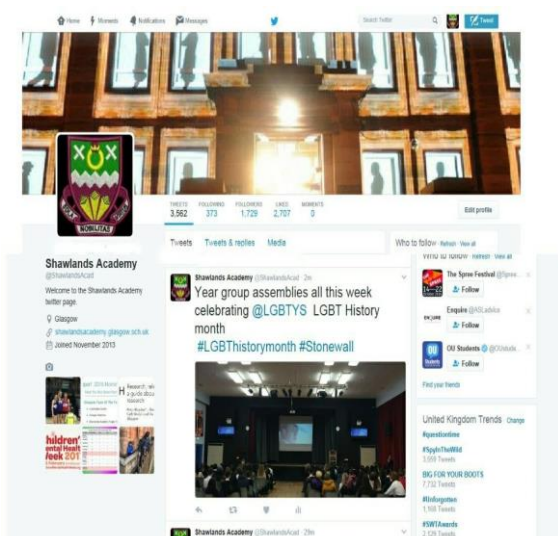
Home Moments Notifications Messages

Search Twitter

Tweet

NOBILITAS

TWEETS 3,562 FOLLOWING 373 FOLLOWERS 1,729 LIKES 2,707 MOMENTS 0

Edit profile

Shawlands Academy
@ShawlandsAcad

Welcome to the Shawlands Academy twitter page.

Glasgow
shawlandsacademy.glasgow.sch.uk
Joined November 2013

Tweets Tweets & replies Media

Who to follow · Refresh · View all

Shawlands Academy @ShawlandsAcad · 2m

Year group assemblies all this week celebrating @LGBTYS LGBT History month

#LGBThistorymonth #Stonewall

Shawlands Academy @ShawlandsAcad · 28m

Who to follow · Refresh · View all

The Spree Festival @Spree...
Follow

Enquire @ASLadvice
Follow

OU Students @OUstude...
Follow

Find your friends

United Kingdom Trends · Change

#questiontime

#SpyInTheWild
3,059 Tweets

BIG FOR YOUR BOOTS
7,732 Tweets

#Unforgotten
1,108 Tweets

#SWTAwards
2,129 Tweets

hildren' ental Healt eek 201